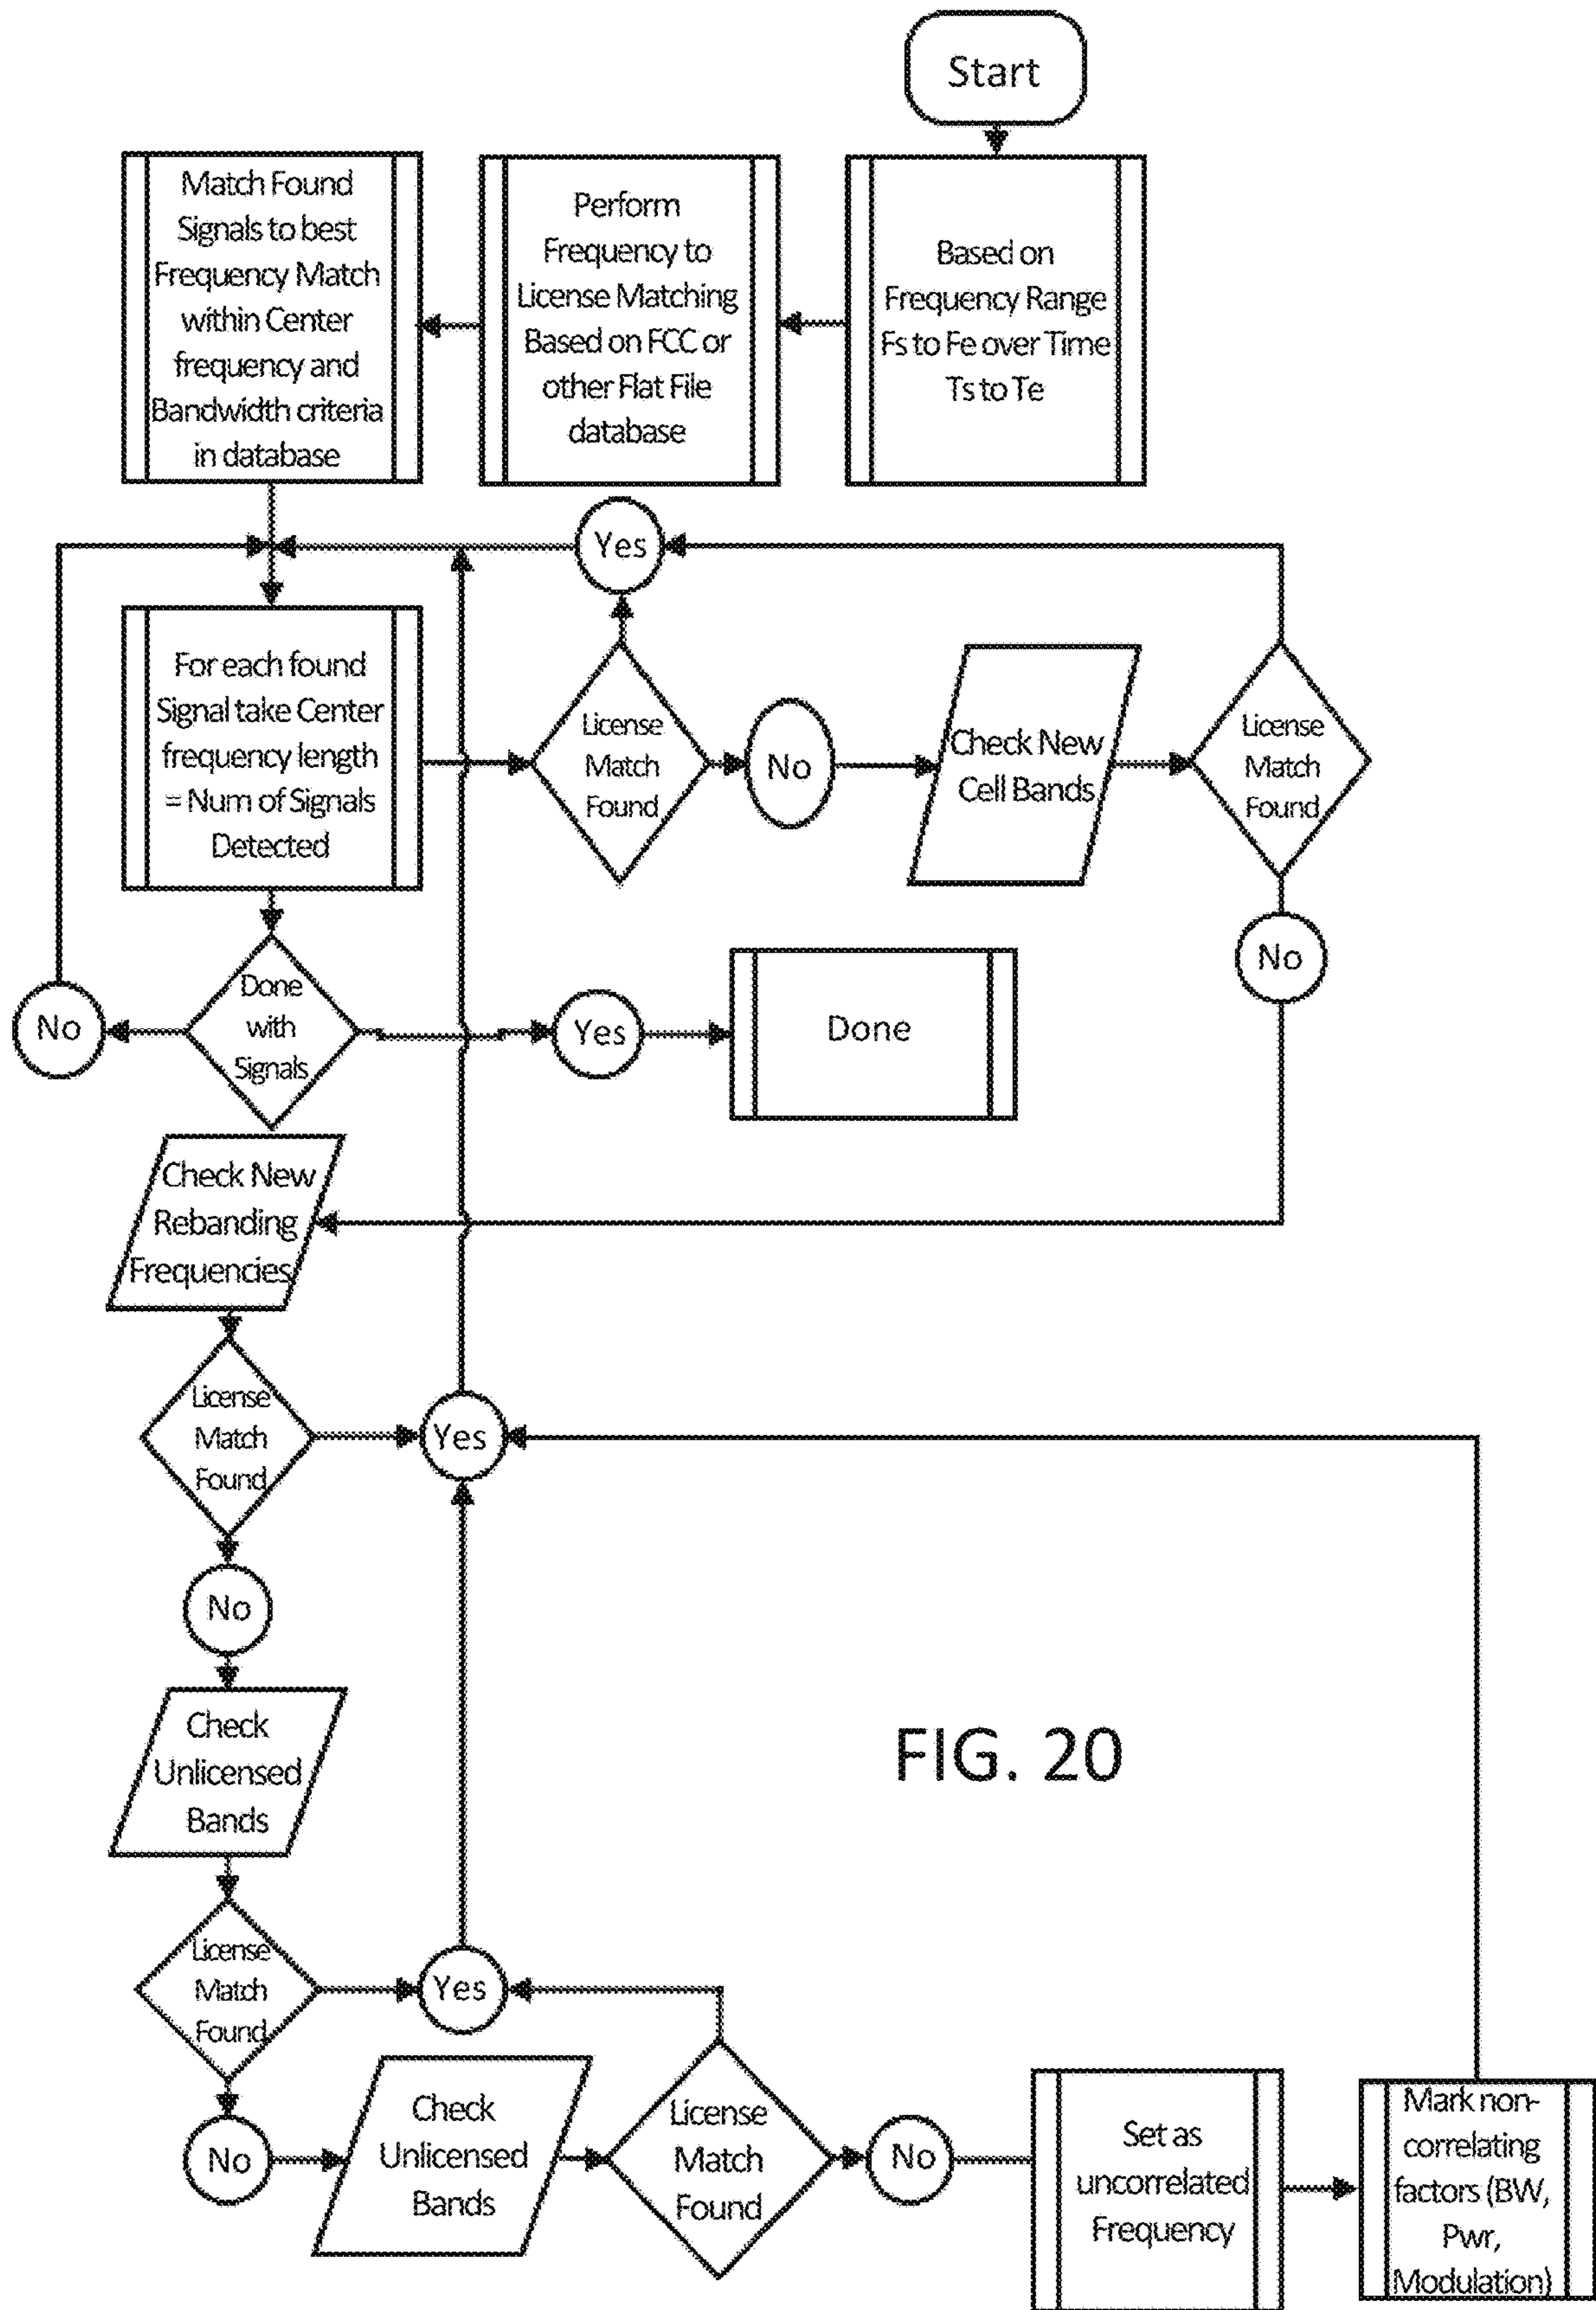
Start

Based on Frequency Range Fs to Fe over Time Ts to Te

Perform Frequency to License Matching Based on FCC or other Flat File database

Match Found Signals to best Frequency Match within Center frequency and Bandwidth criteria in database

Yes

For each found Signal take Center frequency length = Num of Signals Detected

License Match Found

No

Check New Cell Bands

License Match Found

No

Done with Signals

Yes

Done

Check New Rebanding Frequencies

License Match Found

Yes

No

Check Unlicensed Bands

FIG. 20

License Match Found

Yes

No

Check Unlicensed Bands

License Match Found

No

Set as uncorrelated Frequency

Mark non-correlating factors (BW, Pwr, Modulation)